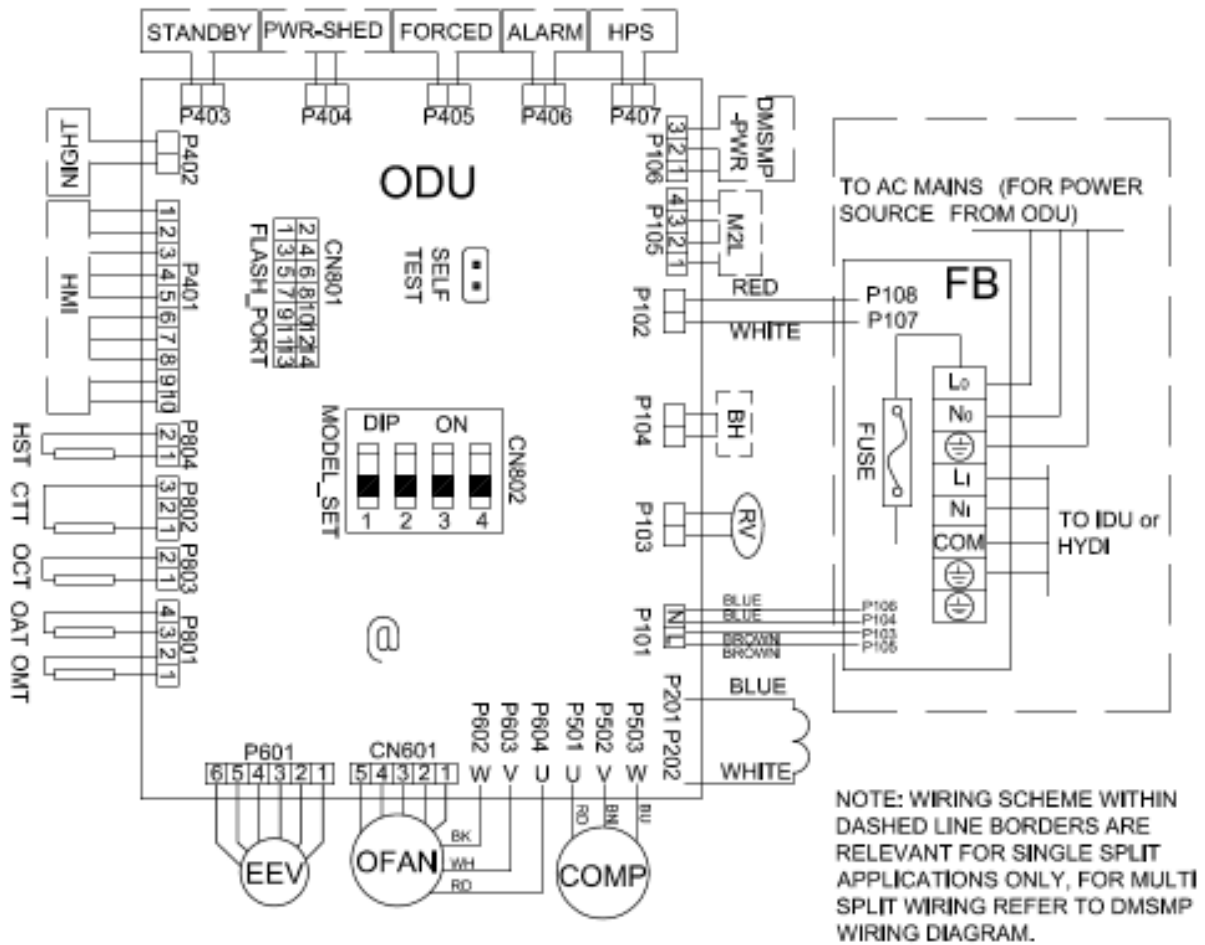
STANDBY PWR-SHED FORCED ALARM HPS

P403 P404 P405 P406 P407

NIGHT P402

DMSMP -PWR
3 2 1
P106

ODU

TO AC MAINS (FOR POWER SOURCE FROM ODU)

HMI
1 2
1 2 3 4
3 4 5 6
5 6 7 8
7 8 9 10
9 10
P401

CN801
2 4 6 8 10 12 14
1 3 5 7 9 11 13
FLASH_PORT

SELF TEST

M2L
4 3 2 1
P105

FB

P102 RED P108
WHITE P107

L0
N0
L1
N1
COM

FUSE

P104 BH

DIP ON
CN802
MODEL_SET
1 2 3 4

P103 RV

TO IDU or HYDI

HST 2 1 P804
CTT 3 2 1 P802
OCT 2 1 P803
OAT OMT 4 3 2 1 P801

P101 N L
BLUE P106
BLUE P104
BROWN P103
BROWN P105

@

P602 P603 P604 P501 P502 P503 P201 P202
W V U U V W
BLUE
WHITE

P601
6 5 4 3 2 1
CN601
5 4 3 2 1

BK
WH
RD
RD BN BU

EEV OFAN COMP

NOTE: WIRING SCHEME WITHIN DASHED LINE BORDERS ARE RELEVANT FOR SINGLE SPLIT APPLICATIONS ONLY, FOR MULTI SPLIT WIRING REFER TO DMSMP WIRING DIAGRAM.